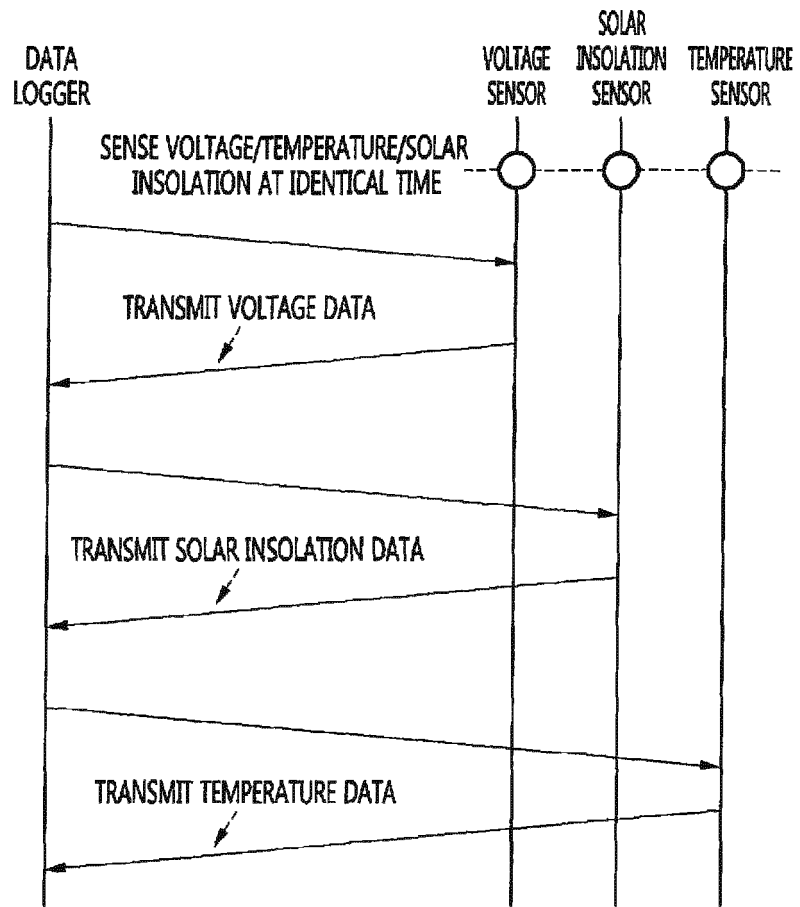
DATA LOGGER

VOLTAGE SENSOR

SOLAR INSOLATION SENSOR

TEMPERATURE SENSOR

SENSE VOLTAGE/TEMPERATURE/SOLAR INSOLATION AT IDENTICAL TIME

TRANSMIT VOLTAGE DATA

TRANSMIT SOLAR INSOLATION DATA

TRANSMIT TEMPERATURE DATA